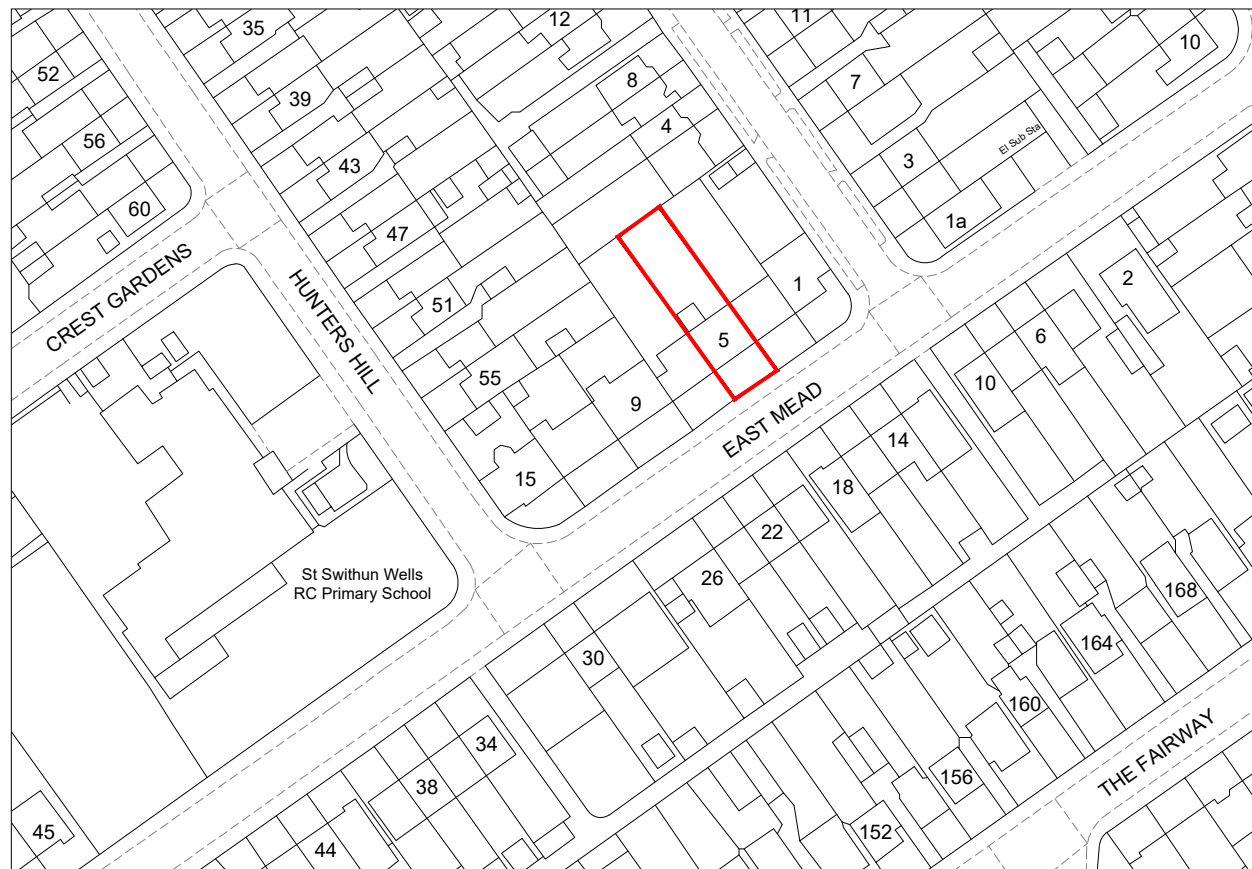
35
12
11
10
52
39
8
7
56
4
43
3
El Sub Sta
60
47
1a
CREST GARDENS
HUNTERS HILL
51
1
2
5
6
55
10
9
EAST MEAD
14
15
18
22
St Swithun Wells
RC Primary School
26
168
164
30
160
THE FAIRWAY
34
38
156
45
44
152